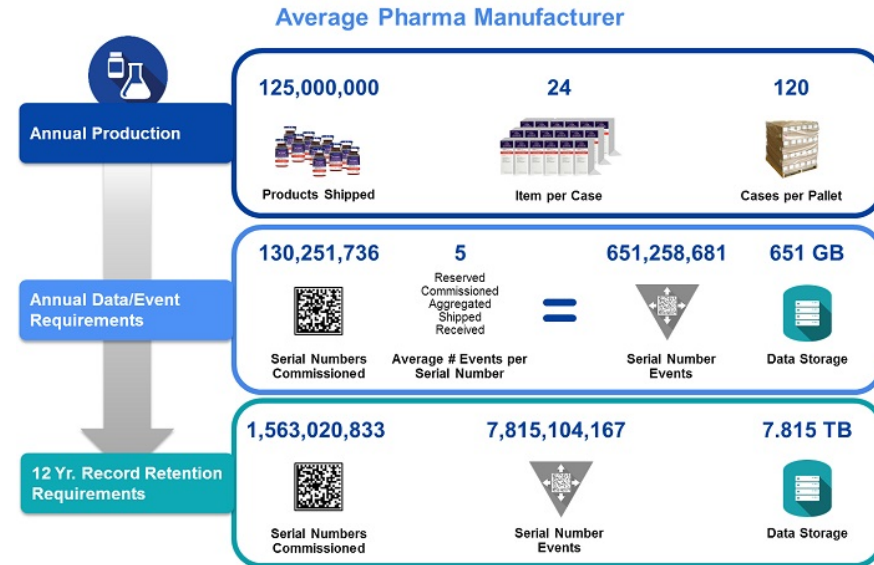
Average Pharma Manufacturer

Annual Production

125,000,000
Products Shipped

24
Item per Case

120
Cases per Pallet

Annual Data/Event Requirements

130,251,736
Serial Numbers Commissioned

5
Reserved
Commissioned
Aggregated
Shipped
Received
Average # Events per Serial Number

651,258,681
Serial Number Events

651 GB
Data Storage

12 Yr. Record Retention Requirements

1,563,020,833
Serial Numbers Commissioned

7,815,104,167
Serial Number Events

7.815 TB
Data Storage